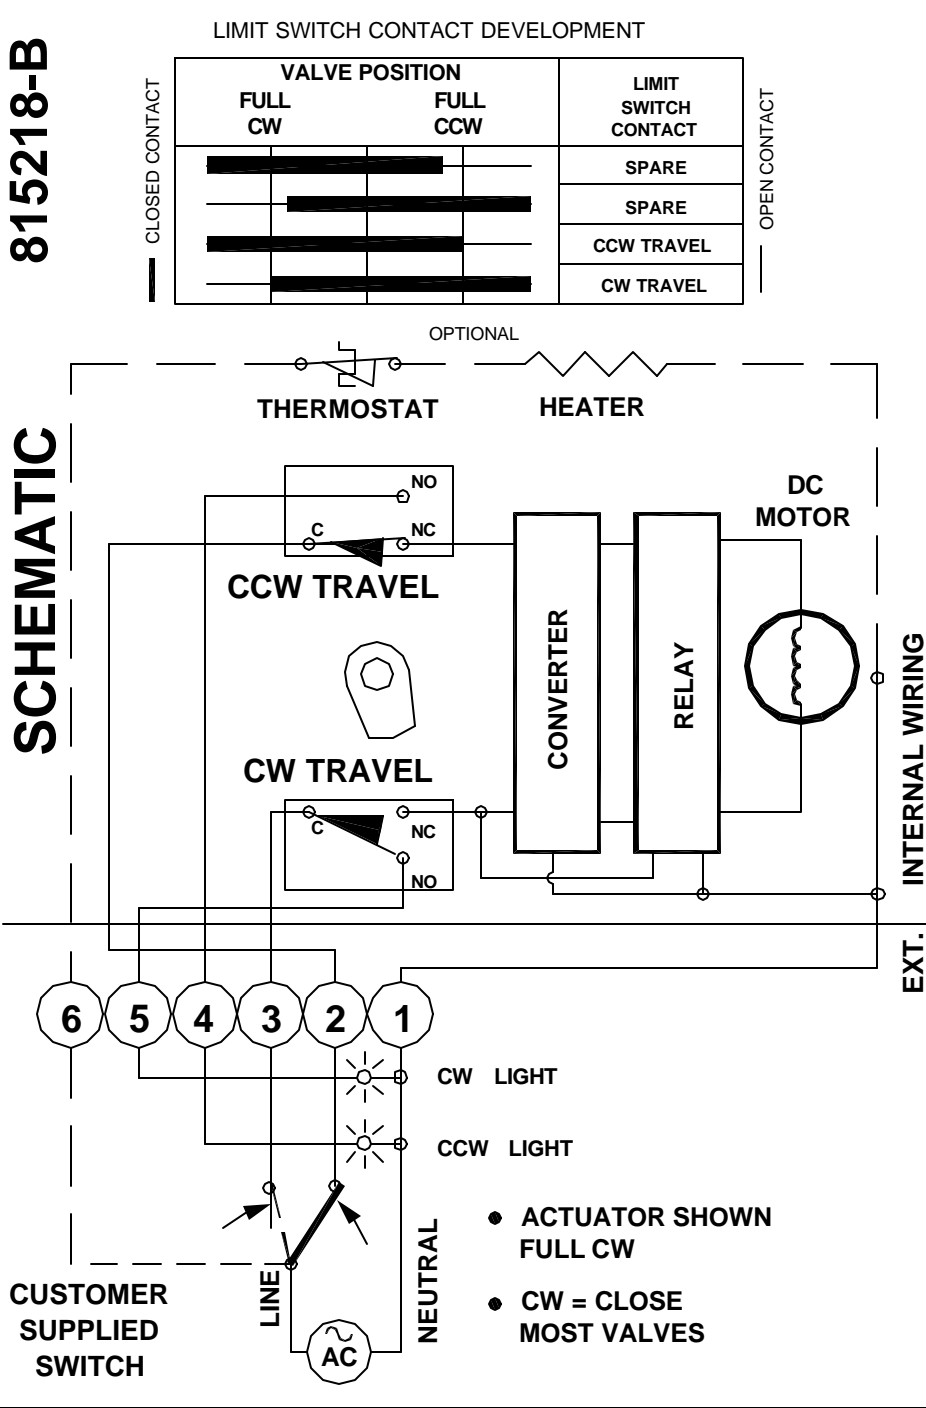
815218-B

SCHEMATIC

LIMIT SWITCH CONTACT DEVELOPMENT

CLOSED CONTACT

| VALVE POSITION FULL CW FULL CCW | LIMIT SWITCH CONTACT |
|---|---|
| | SPARE |
| | SPARE |
| | CCW TRAVEL |
| | CW TRAVEL |

OPEN CONTACT

OPTIONAL

THERMOSTAT

HEATER

NO

C

NC

CCW TRAVEL

DC MOTOR

CONVERTER

RELAY

INTERNAL WIRING

CW TRAVEL

C

NC

NO

EXT.

6 5 4 3 2 1

CW LIGHT

CCW LIGHT

• ACTUATOR SHOWN FULL CW

• CW = CLOSE MOST VALVES

LINE

NEUTRAL

AC

CUSTOMER SUPPLIED SWITCH